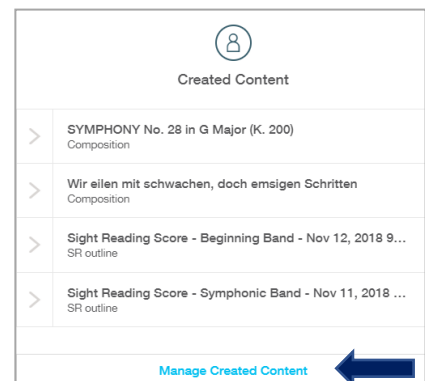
Created Content

SYMPHONY No. 28 in G Major (K. 200)
Composition

Wir eilen mit schwachen, doch emsigen Schritten
Composition

Sight Reading Score - Beginning Band - Nov 12, 2018 9...
SR outline

Sight Reading Score - Symphonic Band - Nov 11, 2018 ...
SR outline

Manage Created Content